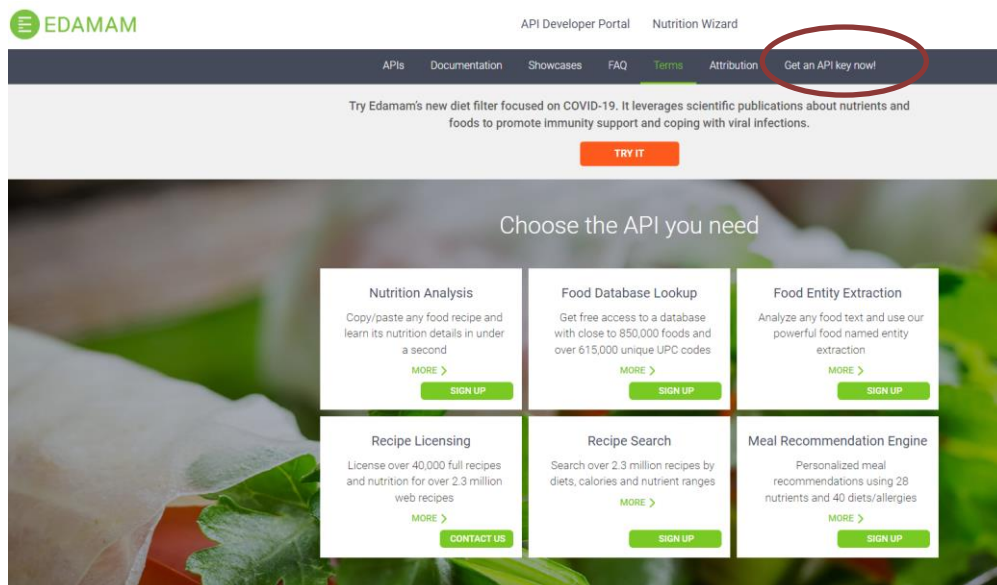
EDAMAM

API Developer Portal Nutrition Wizard

APIs Documentation Showcases FAQ Terms Attribution Get an API key now!

Try Edamam's new diet filter focused on COVID-19. It leverages scientific publications about nutrients and foods to promote immunity support and coping with viral infections.

TRY IT

Choose the API you need

Nutrition Analysis
Copy/paste any food recipe and learn its nutrition details in under a second
MORE >
SIGN UP

Food Database Lookup
Get free access to a database with close to 850,000 foods and over 615,000 unique UPC codes
MORE >
SIGN UP

Food Entity Extraction
Analyze any food text and use our powerful food named entity extraction
MORE >
SIGN UP

Recipe Licensing
License over 40,000 full recipes and nutrition for over 2.3 million web recipes
MORE >
CONTACT US

Recipe Search
Search over 2.3 million recipes by diets, calories and nutrient ranges
MORE >
SIGN UP

Meal Recommendation Engine
Personalized meal recommendations using 28 nutrients and 40 diets/allergies
MORE >
SIGN UP